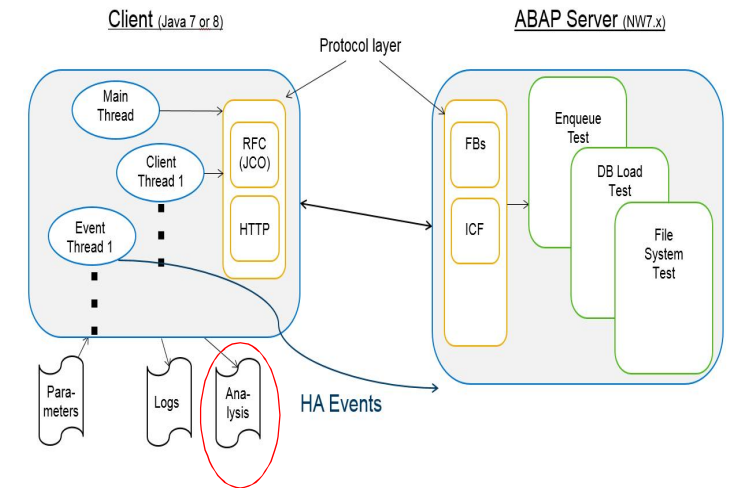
Client (Java 7 or 8)

ABAP Server (NW7.x)

Protocol layer

Main Thread

Client Thread 1

Event Thread 1

RFC (JCO)

HTTP

FBs

ICF

Enqueue Test

DB Load Test

File System Test

Parameters

Logs

Analysis

HA Events